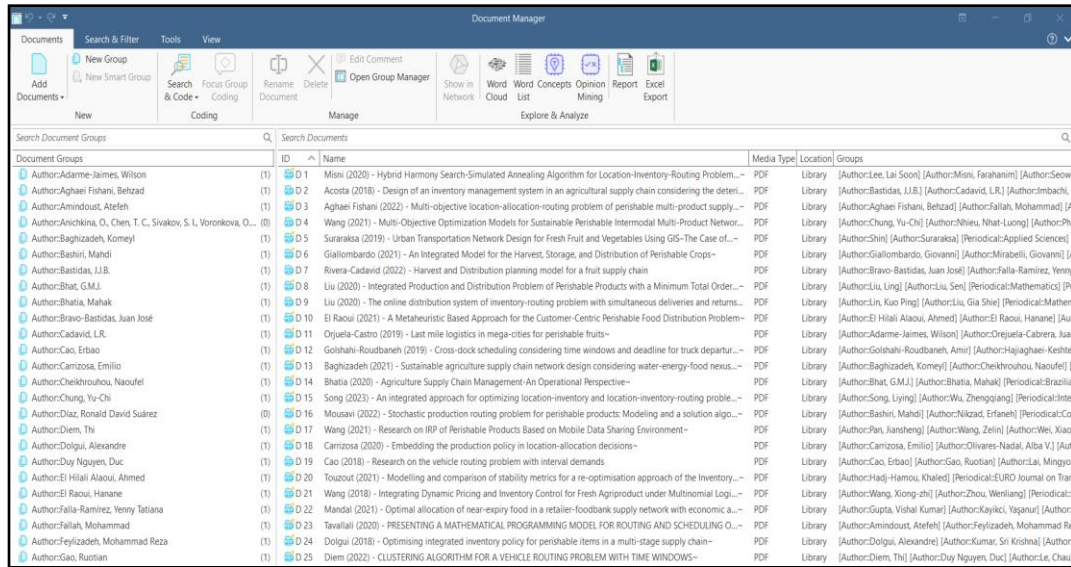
Document Manager

Documents Search & Filter Tools View

Add Documents New Group New Smart Group New Search & Code Focus Group Coding Coding Rename Document Delete Edit Comment Open Group Manager Manage Show in Network Word Cloud Word List Concepts Opinion Mining Report Excel Export Explore & Analyze

Search Document Groups

Search Documents

Document Groups

| Document Groups | |
|---|---|
| Author::Adarme-Jaimes, Wilson | (1) |
| Author::Aghaei Fishani, Behzad | (1) |
| Author::Amindoust, Atefeh | (1) |
| Author::Anichkina, O., Chen, T. C., Sivakov, S. I., Voronkova, O... | (0) |
| Author::Baghizadeh, Komeyl | (1) |
| Author::Bashiri, Mahdi | (1) |
| Author::Bastidas, J.J.B. | (1) |
| Author::Bhat, G.M.J. | (1) |
| Author::Bhatia, Mahak | (1) |
| Author::Bravo-Bastidas, Juan José | (1) |
| Author::Cadavid, L.R. | (1) |
| Author::Cao, Erbao | (1) |
| Author::Carrizosa, Emilio | (1) |
| Author::Cheikhrouhou, Naoufel | (1) |
| Author::Chung, Yu-Chi | (1) |
| Author::Diaz, Ronald David Suárez | (0) |
| Author::Diem, Thi | (1) |
| Author::Dolgui, Alexandre | (1) |
| Author::Duy Nguyen, Duc | (1) |
| Author::El Hilali Alaoui, Ahmed | (1) |
| Author::El Raoui, Hanane | (1) |
| Author::Falla-Ramirez, Yenny Tatiana | (1) |
| Author::Fallah, Mohammad | (1) |
| Author::Feylizadeh, Mohammad Reza | (1) |
| Author::Gao, Ruotian | (1) |

| ID | Name | Media Type | Location | Groups |
|---|---|---|---|---|
| D 1 | Misni (2020) - Hybrid Harmony Search-Simulated Annealing Algorithm for Location-Inventory-Routing Problem...~ | PDF | Library | [Author::Lee, Lai Soon] [Author::Misni, Farahanim] [Author::Seow |
| D 2 | Acosta (2018) - Design of an inventory management system in an agricultural supply chain considering the deteri...~ | PDF | Library | [Author::Bastidas, J.J.B.] [Author::Cadavid, L.R.] [Author::Imbachi, |
| D 3 | Aghaei Fishani (2022) - Multi-objective location-allocation-routing problem of perishable multi-product supply...~ | PDF | Library | [Author::Aghaei Fishani, Behzad] [Author::Fallah, Mohammad] [A |
| D 4 | Wang (2021) - Multi-Objective Optimization Models for Sustainable Perishable Intermodal Multi-Product Networ...~ | PDF | Library | [Author::Chung, Yu-Chi] [Author::Nhieu, Nhat-Luong] [Author::Ph |
| D 5 | Suraraksa (2019) - Urban Transportation Network Design for Fresh Fruit and Vegetables Using GIS–The Case of...~ | PDF | Library | [Author::Shin] [Author::Suraraksa] [Periodical::Applied Sciences] |
| D 6 | Giallombardo (2020) - An Integrated Model for the Harvest, Storage, and Distribution of Perishable Crops~ | PDF | Library | [Author::Giallombardo, Giovanni] [Author::Mirabelli, Giovanni] [A |
| D 7 | Rivera-Cadavid (2022) - Harvest and Distribution planning model for a fruit supply chain | PDF | Library | [Author::Bravo-Bastidas, Juan José] [Author::Falla-Ramirez, Yenny |
| D 8 | Liu (2020) - Integrated Production and Distribution Problem of Perishable Products with a Minimum Total Order...~ | PDF | Library | [Author::Liu, Ling] [Author::Liu, Sen] [Periodical::Mathematics] [Pe |
| D 9 | Liu (2020) - The online distribution system of inventory-routing problem with simultaneous deliveries and returns...~ | PDF | Library | [Author::Lin, Kuo Ping] [Author::Liu, Gia Shie] [Periodical::Mathem |
| D 10 | El Raoui (2021) - A Metaheuristic Based Approach for the Customer-Centric Perishable Food Distribution Problem~ | PDF | Library | [Author::El Hilali Alaoui, Ahmed] [Author::El Raoui, Hanane] [Au |
| D 11 | Orjuela-Castro (2019) - Last mile logistics in mega-cities for perishable fruits~ | PDF | Library | [Author::Adarme-Jaimes, Wilson] [Author::Orejuela-Cabrera, Jua |
| D 12 | Golshahi-Roudbaneh (2019) - Cross-dock scheduling considering time windows and deadline for truck departur...~ | PDF | Library | [Author::Golshahi-Roudbaneh, Amir] [Author::Hajiaghaei-Keshte |
| D 13 | Baghizadeh (2021) - Sustainable agriculture supply chain network design considering water-energy-food nexus...~ | PDF | Library | [Author::Baghizadeh, Komeyl] [Author::Cheikhrouhou, Naoufel] [ |
| D 14 | Bhatia (2020) - Agriculture Supply Chain Management-An Operational Perspective~ | PDF | Library | [Author::Bhat, G.M.J.] [Author::Bhatia, Mahak] [Periodical::Brazili |
| D 15 | Song (2023) - An integrated approach for optimizing location-inventory and location-inventory-routing proble...~ | PDF | Library | [Author::Song, Liying] [Author::Wu, Zhengqiang] [Periodical::Inte |
| D 16 | Mousavi (2022) - Stochastic production routing problem for perishable products: Modeling and a solution algo...~ | PDF | Library | [Author::Bashiri, Mahdi] [Author::Nikzad, Erfaneh] [Periodical::Co |
| D 17 | Wang (2021) - Research on IRP of Perishable Products Based on Mobile Data Sharing Environment~ | PDF | Library | [Author::Pan, Jiansheng] [Author::Wang, Zelin] [Author::Wei, Xiao |
| D 18 | Carrizosa (2020) - Embedding the production policy in location-allocation decisions~ | PDF | Library | [Author::Carrizosa, Emilio] [Author::Olivares-Nadal, Alba V.] [Aut |
| D 19 | Cao (2018) - Research on the vehicle routing problem with interval demands | PDF | Library | [Author::Cao, Erbao] [Author::Gao, Ruotian] [Author::Lai, Mingyo |
| D 20 | Touzout (2021) - Modelling and comparison of stability metrics for a re-optimisation approach of the Inventory...~ | PDF | Library | [Author::Hadj-Hamou, Khaled] [Periodical::EURO Journal on Tra |
| D 21 | Wang (2018) - Integrating Dynamic Pricing and Inventory Control for Fresh Agriproduct under Multinomial Logi...~ | PDF | Library | [Author::Wang, Xiong-zhi] [Author::Zhou, Wenliang] [Periodical:: |
| D 22 | Mandal (2021) - Optimal allocation of near-expiry food in a retailer-foodbank supply network with economic a...~ | PDF | Library | [Author::Gupta, Vishal Kumar] [Author::Kayikci, Yaşanur] [Author |
| D 23 | Tavallali (2020) - PRESENTING A MATHEMATICAL PROGRAMMING MODEL FOR ROUTING AND SCHEDULING O...~ | PDF | Library | [Author::Amindoust, Atefeh] [Author::Feylizadeh, Mohammad Re |
| D 24 | Dolgui (2018) - Optimising integrated inventory policy for perishable items in a multi-stage supply chain~ | PDF | Library | [Author::Dolgui, Alexandre] [Author::Kumar, Sri Krishna] [Author |
| D 25 | Diem (2022) - CLUSTERING ALGORITHM FOR A VEHICLE ROUTING PROBLEM WITH TIME WINDOWS~ | PDF | Library | [Author::Diem, Thi] [Author::Duy Nguyen, Duc] [Author::Le, Chau |